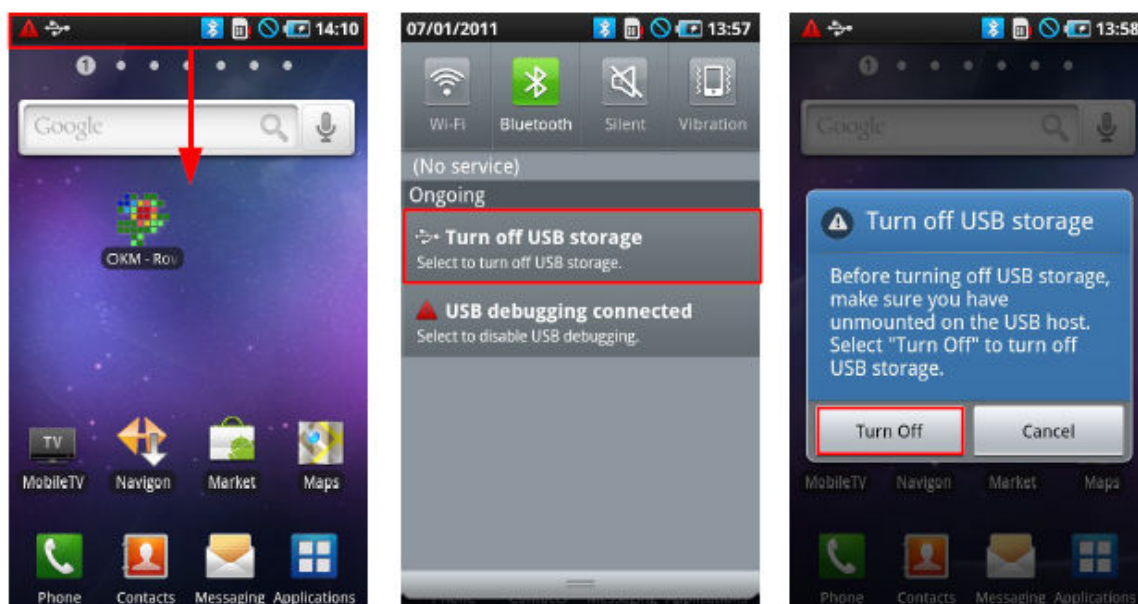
14:10

1

Google

OKM - Rov

TV

MobileTV

Navigon

Market

Maps

Phone

Contacts

Messaging

Applications

07/01/2011 13:57

Wi-Fi

Bluetooth

Silent

Vibration

(No service)

Ongoing

Turn off USB storage

Select to turn off USB storage.

USB debugging connected

Select to disable USB debugging.

13:58

Google

Turn off USB storage

Before turning off USB storage, make sure you have unmounted on the USB host. Select "Turn Off" to turn off USB storage.

Turn Off

Cancel

MobileTV

Navigon

Market

Maps

Phone

Contacts

Messaging

Applications